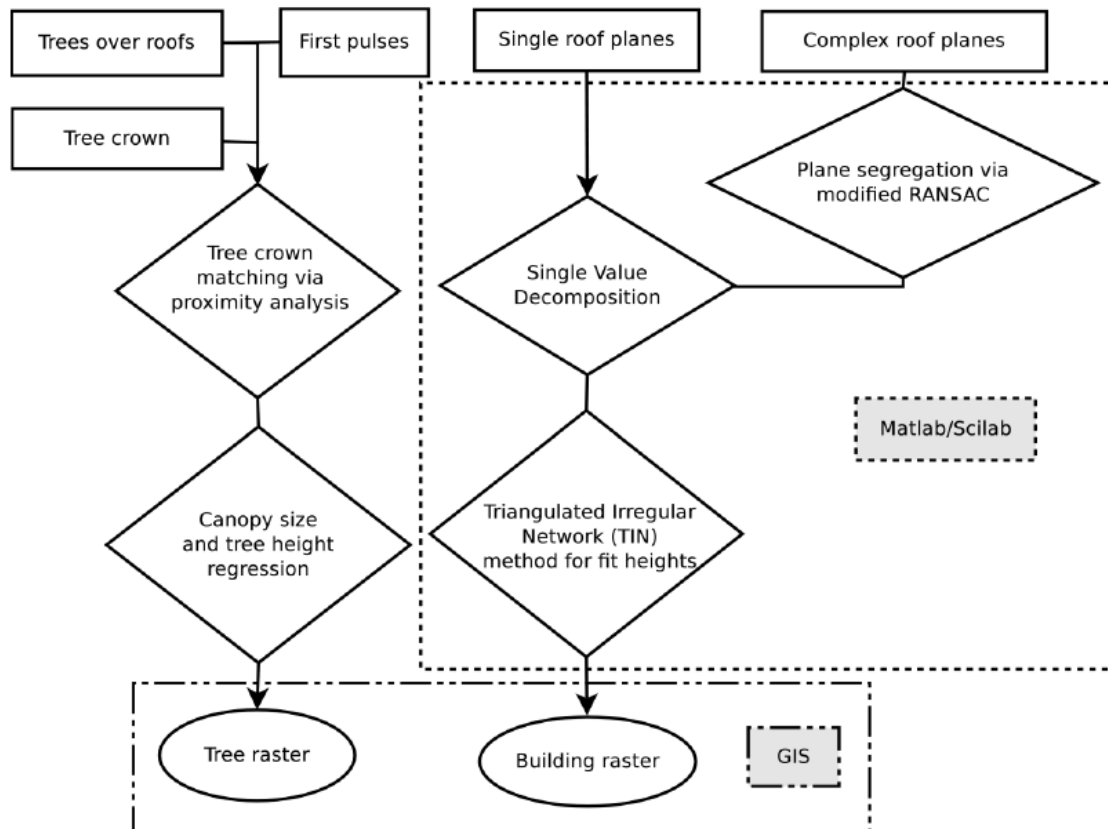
Trees over roofs

First pulses

Single roof planes

Complex roof planes

Tree crown

Plane segregation via modified RANSAC

Tree crown matching via proximity analysis

Single Value Decomposition

Matlab/Scilab

Canopy size and tree height regression

Triangulated Irregular Network (TIN) method for fit heights

Tree raster

Building raster

GIS